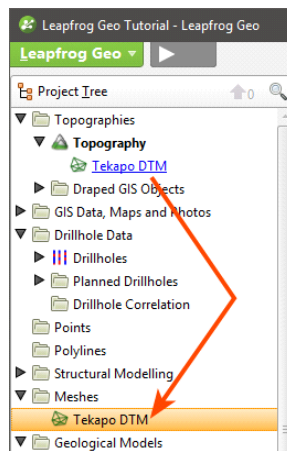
Leapfrog Geo Tutorial - Leapfrog Geo

Leapfrog Geo

Project Tree

0

Topographies

Topography

Tekapo DTM

Draped GIS Objects

GIS Data, Maps and Photos

Drillhole Data

Drillholes

Planned Drillholes

Drillhole Correlation

Points

Polylines

Structural Modelling

Meshes

Tekapo DTM

Geological Models